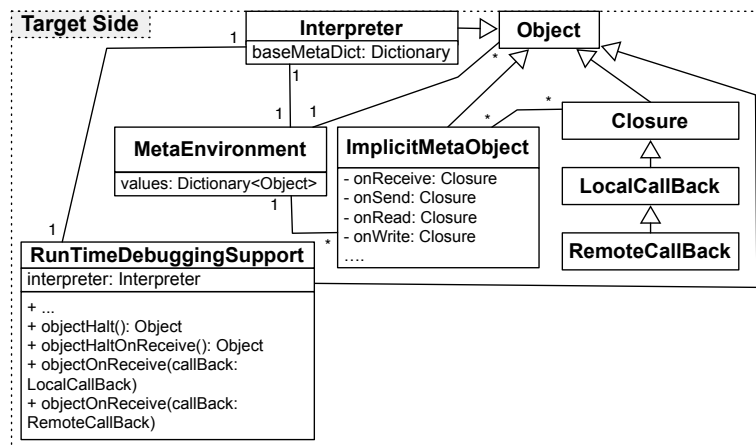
Target Side

Interpreter
baseMetaDict: Dictionary

Object

1
1
1
1
*
*
*

MetaEnvironment
values: Dictionary<Object>

ImplicitMetaObject
- onReceive: Closure
- onSend: Closure
- onRead: Closure
- onWrite: Closure
....

Closure

LocalCallBack

RemoteCallBack

1
*
1

RunTimeDebuggingSupport
interpreter: Interpreter
+ ...
+ objectHalt(): Object
+ objectHaltOnReceive(): Object
+ objectOnReceive(callBack: LocalCallBack)
+ objectOnReceive(callBack: RemoteCallBack)